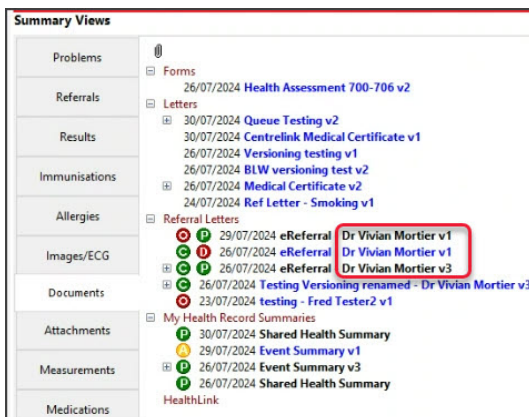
Summary Views

Problems
Referrals
Results
Immunisations
Allergies
Images/ECG
Documents
Attachments
Measurements
Medications

Forms
26/07/2024 Health Assessment 700-706 v2
Letters
30/07/2024 Queue Testing v2
30/07/2024 Centrelink Medical Certificate v1
26/07/2024 Versioning testing v1
26/07/2024 BLW versioning test v2
26/07/2024 Medical Certificate v2
24/07/2024 Ref Letter - Smoking v1
Referral Letters
O P 29/07/2024 eReferral Dr Vivian Mortier v1
C D 26/07/2024 eReferral Dr Vivian Mortier v1
C C 26/07/2024 eReferral Dr Vivian Mortier v3
C 26/07/2024 Testing Versioning renamed - Dr Vivian Mortier v3
O 23/07/2024 testing - Fred Tester2 v1
My Health Record Summaries
P 30/07/2024 Shared Health Summary
A 29/07/2024 Event Summary v1
P 26/07/2024 Event Summary v3
P 26/07/2024 Shared Health Summary
HealthLink